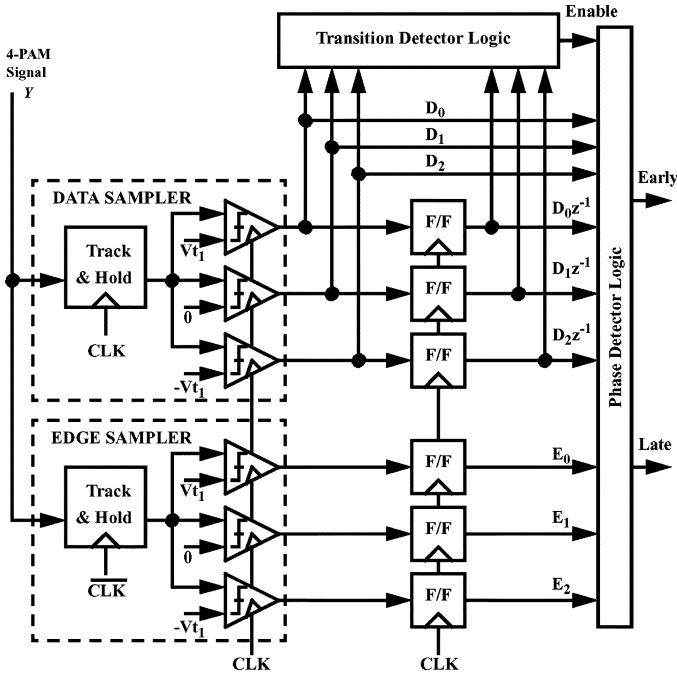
Transition Detector Logic

Enable

4-PAM Signal
$Y$

$D_0$

$D_1$

$D_2$

DATA SAMPLER

Track & Hold

CLK

$Vt_1$

0

$-Vt_1$

F/F

F/F

F/F

$D_0z^{-1}$

$D_1z^{-1}$

$D_2z^{-1}$

Early

Phase Detector Logic

Late

EDGE SAMPLER

Track & Hold

$\overline{CLK}$

$Vt_1$

0

$-Vt_1$

F/F

F/F

F/F

$E_0$

$E_1$

$E_2$

CLK

CLK